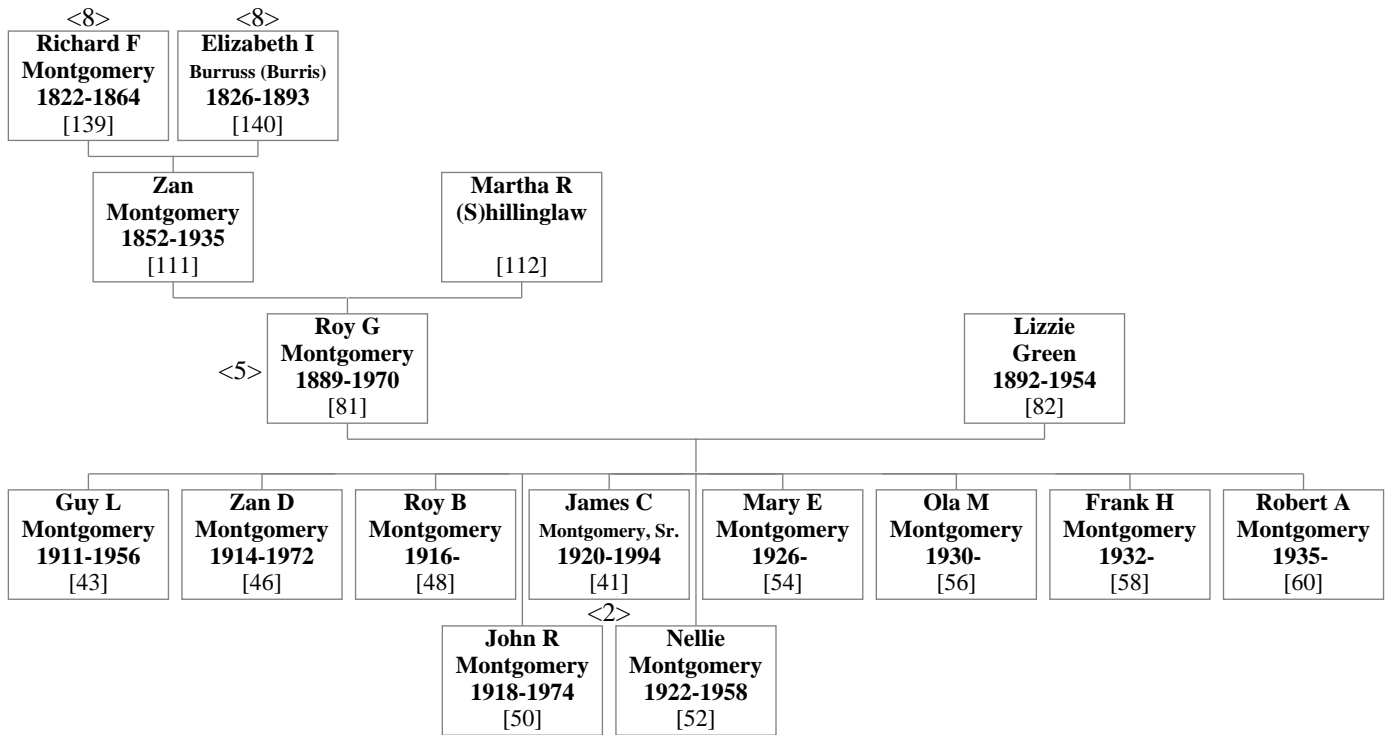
<8>
Richard F Montgomery 1822-1864 [139]

<8>
Elizabeth I Burruss (Burris) 1826-1893 [140]

Zan Montgomery 1852-1935 [111]

Martha R (S)hillinglaw [112]

<5>
Roy G Montgomery 1889-1970 [81]

Lizzie Green 1892-1954 [82]

Guy L Montgomery 1911-1956 [43]

Zan D Montgomery 1914-1972 [46]

Roy B Montgomery 1916- [48]

James C Montgomery, Sr. 1920-1994 [41]

Mary E Montgomery 1926- [54]

Ola M Montgomery 1930- [56]

Frank H Montgomery 1932- [58]

Robert A Montgomery 1935- [60]

<2>
John R Montgomery 1918-1974 [50]

Nellie Montgomery 1922-1958 [52]